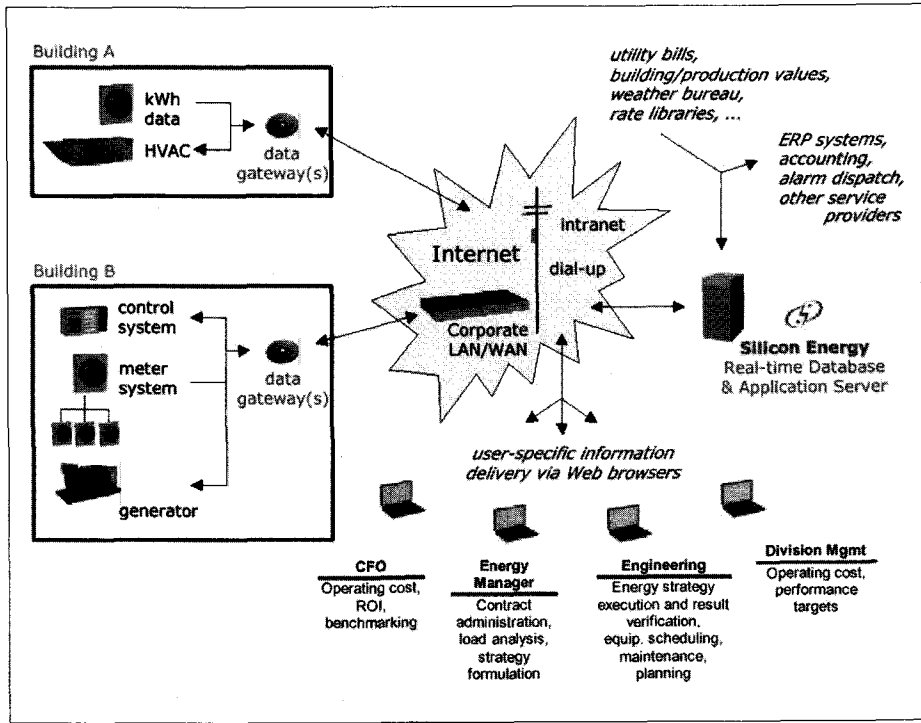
Building A

kWh data

HVAC

data gateway(s)

utility bills, building/production values, weather bureau, rate libraries, ...

ERP systems, accounting, alarm dispatch, other service providers

Internet

intranet

dial-up

Corporate LAN/WAN

Building B

control system

meter system

generator

data gateway(s)

Silicon Energy
Real-time Database & Application Server

user-specific information delivery via Web browsers

CFO
Operating cost, ROI, benchmarking

Energy Manager
Contract administration, load analysis, strategy formulation

Engineering
Energy strategy execution and result verification, equip. scheduling, maintenance, planning

Division Mgmt
Operating cost, performance targets